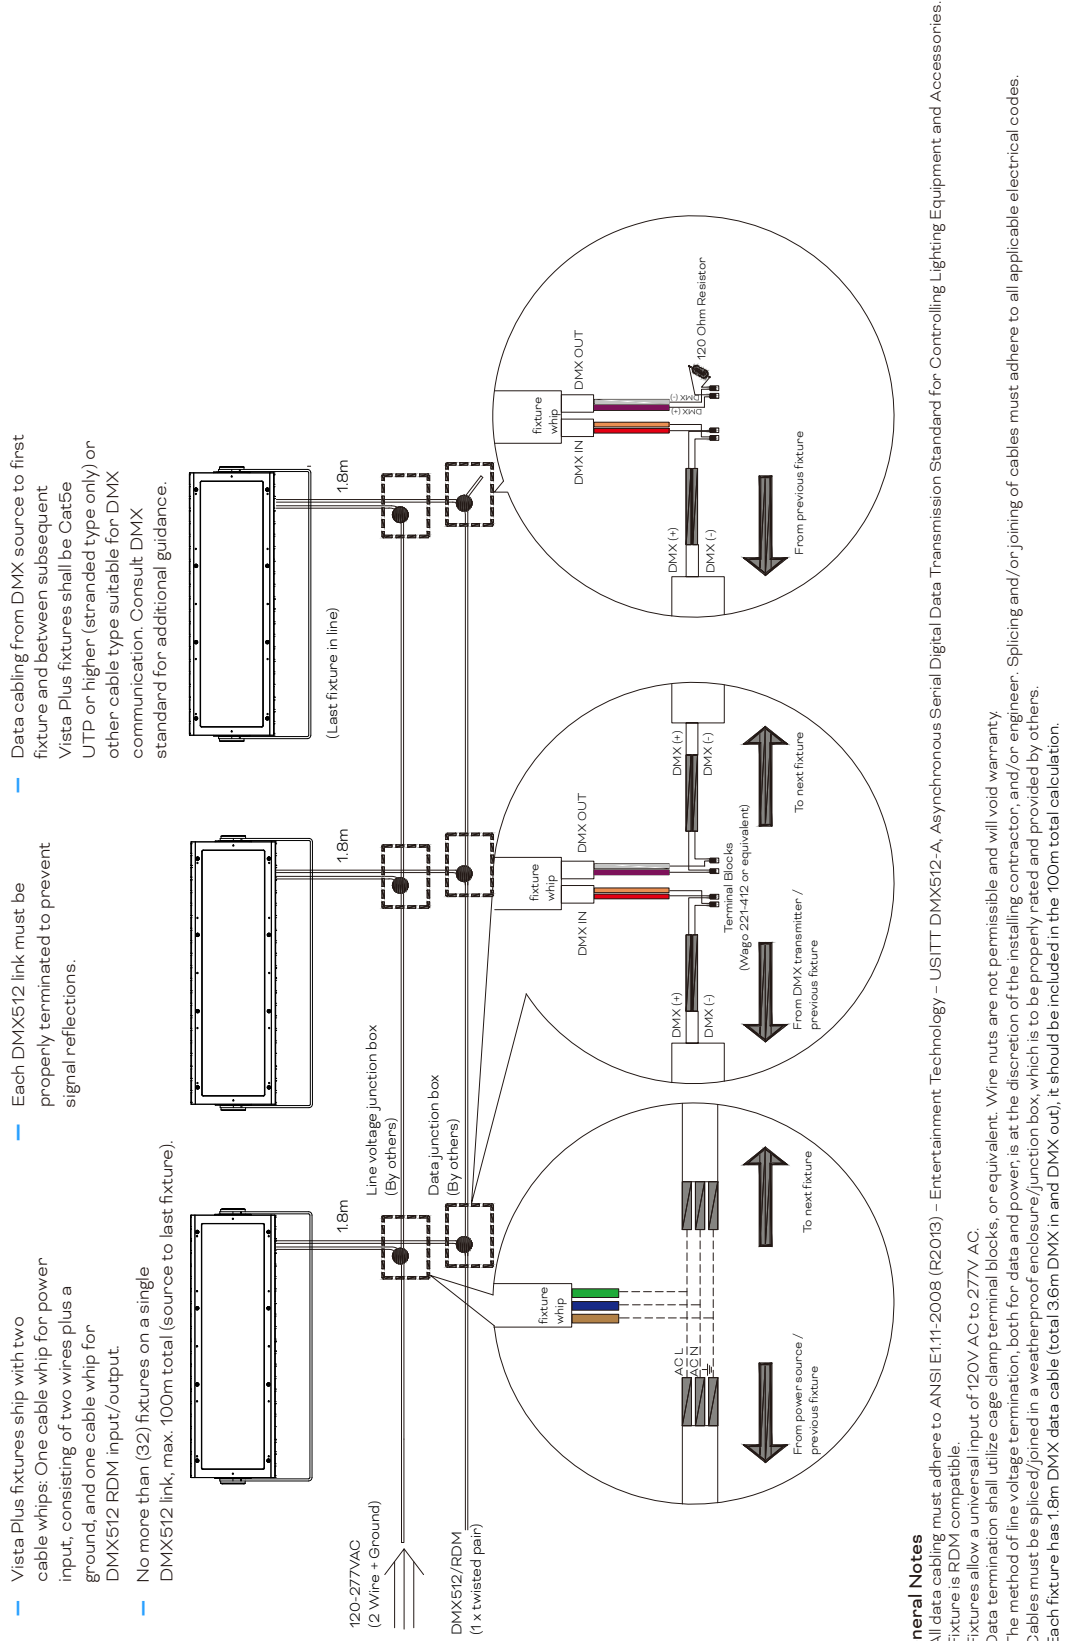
– Vista Plus fixtures ship with two cable whips: One cable whip for power input, consisting of two wires plus a ground, and one cable whip for DMX512 RDM input/output.

– No more than (32) fixtures on a single DMX512 link, max. 100m total (source to last fixture).

– Each DMX512 link must be properly terminated to prevent signal reflections.

– Data cabling from DMX source to first fixture and between subsequent Vista Plus fixtures shall be Cat5e UTP or higher (stranded type only) or other cable type suitable for DMX communication. Consult DMX standard for additional guidance.

1.8m

1.8m

1.8m

(Last fixture in line)

Line voltage junction box (By others)

Data junction box (By others)

120-277VAC (2 Wire + Ground)

DMX512/RDM (1 x twisted pair)

fixture whip

AC L
AC N
⏚

From power source / previous fixture

To next fixture

fixture whip

DMX IN

DMX OUT

DMX (+)
DMX (-)

Terminal Blocks (Wago 221-412 or equivalent)

From DMX transmitter / previous fixture

DMX (+)
DMX (-)

To next fixture

fixture whip

DMX IN

DMX OUT

DMX (+)
DMX (-)

120 Ohm Resistor

DMX (+)
DMX (-)

From previous fixture

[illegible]neral Notes
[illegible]All data cabling must adhere to ANSI E1.11-2008 (R2013) – Entertainment Technology – USITT DMX512-A, Asynchronous Serial Digital Data Transmission Standard for Controlling Lighting Equipment and Accessories.
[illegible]Fixture is RDM compatible.
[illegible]Fixtures allow a universal input of 120V AC to 277V AC.
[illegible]Data termination shall utilize cage clamp terminal blocks, or equivalent. Wire nuts are not permissible and will void warranty.
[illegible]he method of line voltage termination, both for data and power, is at the discretion of the installing contractor, and/or engineer. Splicing and/or joining of cables must adhere to all applicable electrical codes.
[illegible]Cables must be spliced/joined in a weatherproof enclosure/junction box, which is to be properly rated and provided by others.
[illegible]ach fixture has 1.8m DMX data cable (total 3.6m DMX in and DMX out), it should be included in the 100m total calculation.